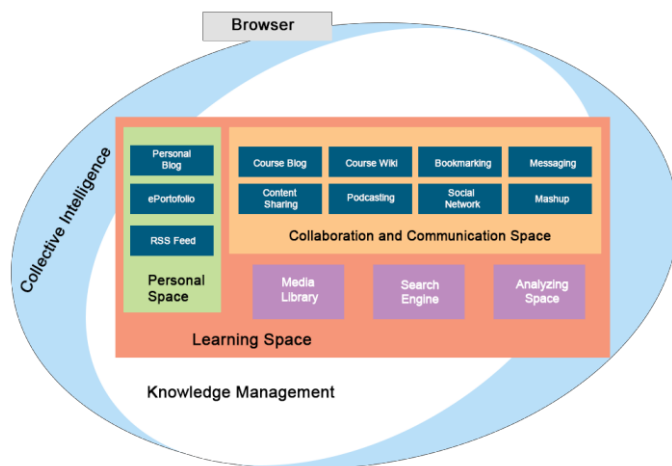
Browser

Collective Intelligence

Personal Blog

ePortofolio

RSS Feed

Personal Space

Course Blog

Course Wiki

Bookmarking

Messaging

Content Sharing

Podcasting

Social Network

Mashup

Collaboration and Communication Space

Media Library

Search Engine

Analyzing Space

Learning Space

Knowledge Management